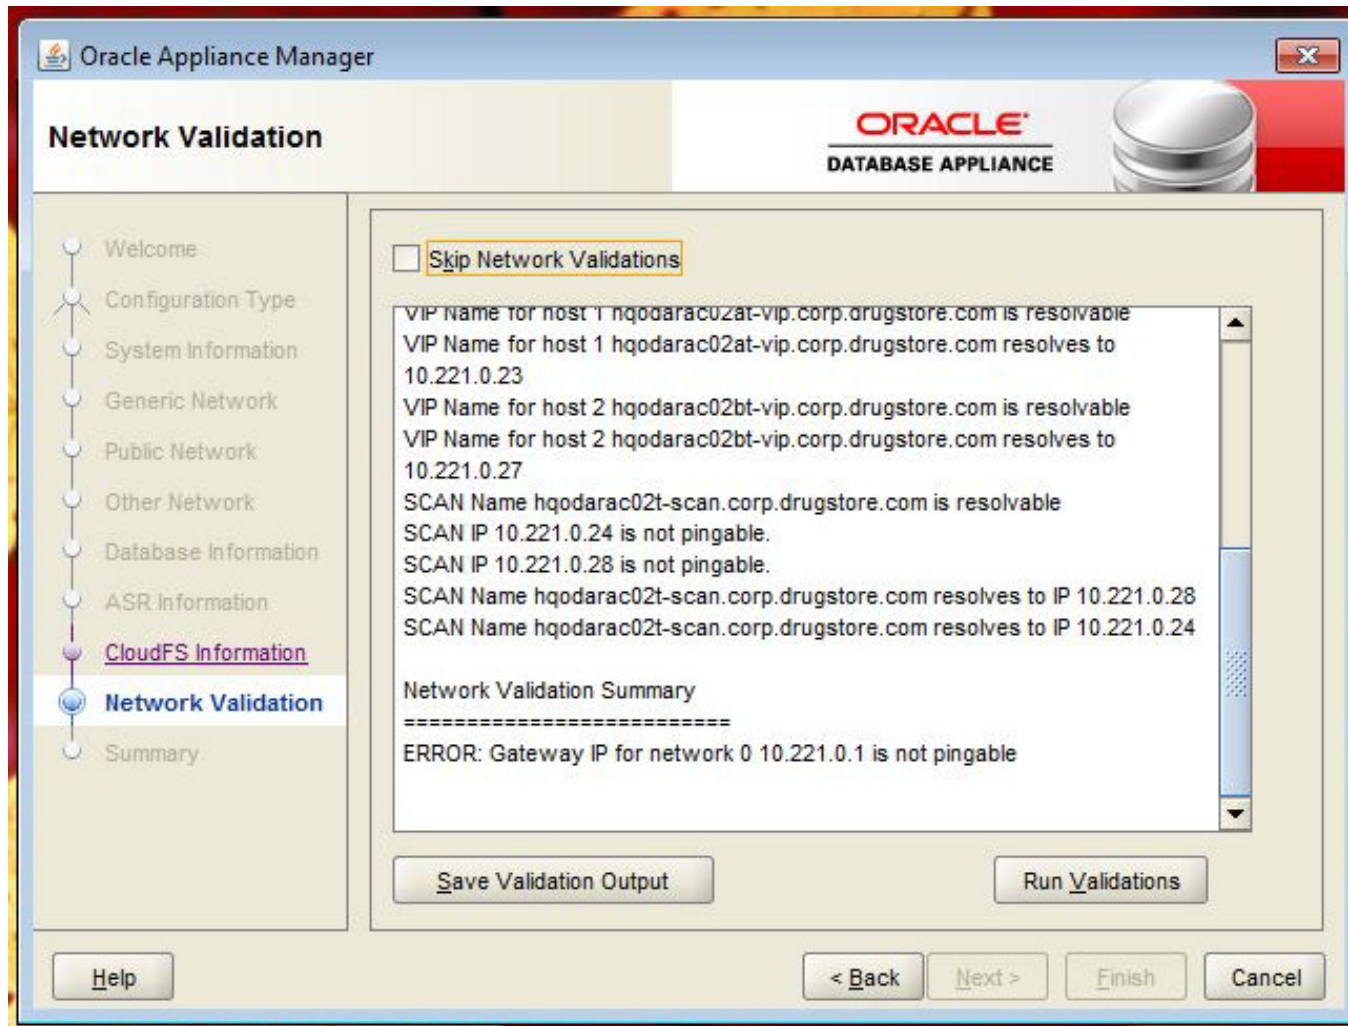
Oracle Appliance Manager

Network Validation

ORACLE
DATABASE APPLIANCE

Welcome
Configuration Type
System Information
Generic Network
Public Network
Other Network
Database Information
ASR Information
CloudFS Information
Network Validation
Summary

Skip Network Validations

VIP Name for host 1 hqodarac02at-vip.corp.drugstore.com is resolvable
VIP Name for host 1 hqodarac02at-vip.corp.drugstore.com resolves to 10.221.0.23
VIP Name for host 2 hqodarac02bt-vip.corp.drugstore.com is resolvable
VIP Name for host 2 hqodarac02bt-vip.corp.drugstore.com resolves to 10.221.0.27
SCAN Name hqodarac02t-scan.corp.drugstore.com is resolvable
SCAN IP 10.221.0.24 is not pingable.
SCAN IP 10.221.0.28 is not pingable.
SCAN Name hqodarac02t-scan.corp.drugstore.com resolves to IP 10.221.0.28
SCAN Name hqodarac02t-scan.corp.drugstore.com resolves to IP 10.221.0.24

Network Validation Summary
===========================
ERROR: Gateway IP for network 0 10.221.0.1 is not pingable

Save Validation Output
Run Validations

Help
< Back
Next >
Finish
Cancel